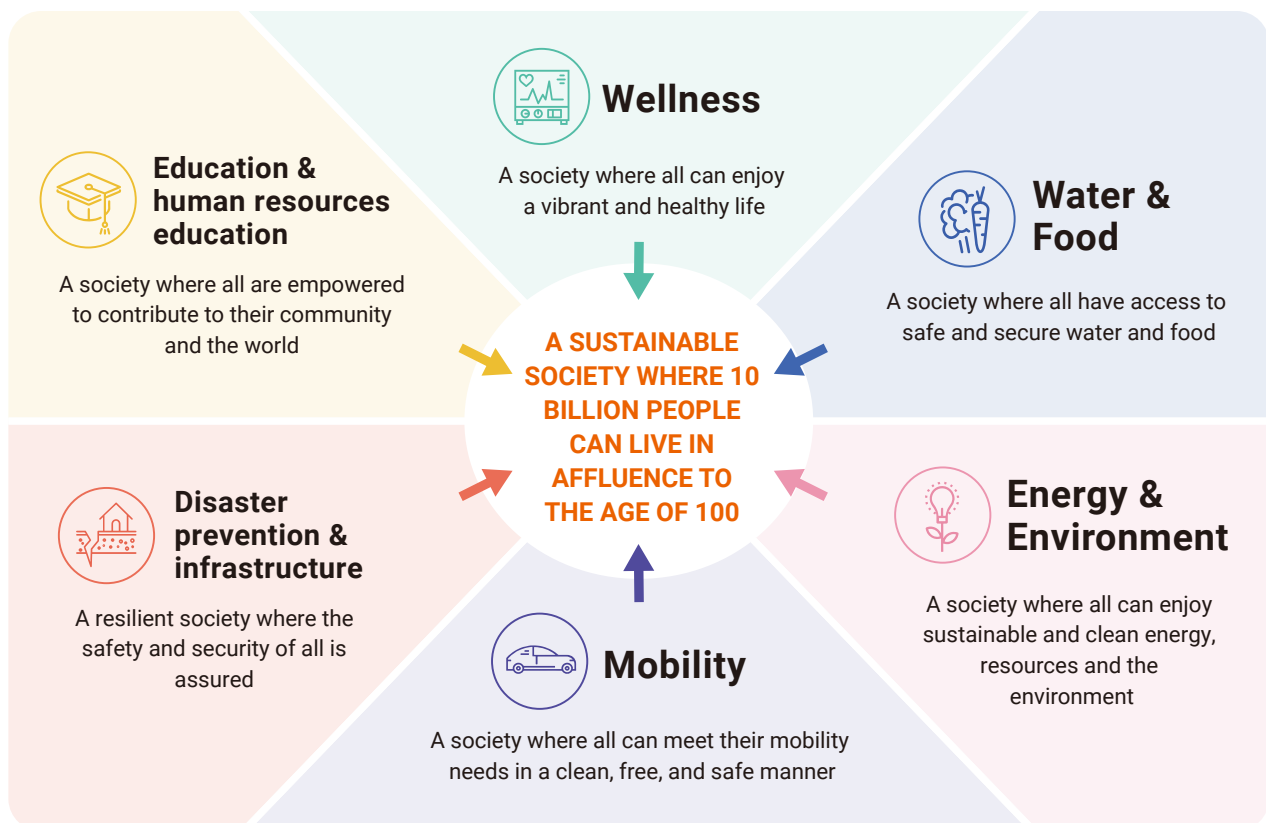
Wellness

A society where all can enjoy a vibrant and healthy life

Education & human resources education

A society where all are empowered to contribute to their community and the world

Water & Food

A society where all have access to safe and secure water and food

A SUSTAINABLE SOCIETY WHERE 10 BILLION PEOPLE CAN LIVE IN AFFLUENCE TO THE AGE OF 100

Disaster prevention & infrastructure

A resilient society where the safety and security of all is assured

Energy & Environment

A society where all can enjoy sustainable and clean energy, resources and the environment

Mobility

A society where all can meet their mobility needs in a clean, free, and safe manner